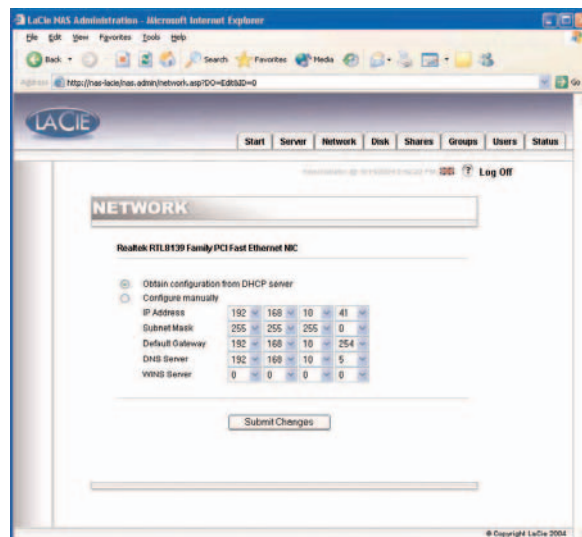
LaCie NAS Administration - Microsoft Internet Explorer

File Edit View Favorites Tools Help

Back Search Favorites Media

Address http://nas-lacie/nas.admin/network.asp?DO=Edit&ID=0

Go

LACIE

Start | Server | Network | Disk | Shares | Groups | Users | Status

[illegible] ? Log Off

NETWORK

Realtek RTL8139 Family PCI Fast Ethernet NIC

Obtain configuration from DHCP server
Configure manually

| | | | | |
|---|---|---|---|---|
| IP Address | 192 | 168 | 10 | 41 |
| Subnet Mask | 255 | 255 | 255 | 0 |
| Default Gateway | 192 | 168 | 10 | 254 |
| DNS Server | 192 | 168 | 10 | 5 |
| WINS Server | 0 | 0 | 0 | 0 |

Submit Changes

© Copyright LaCie 2004